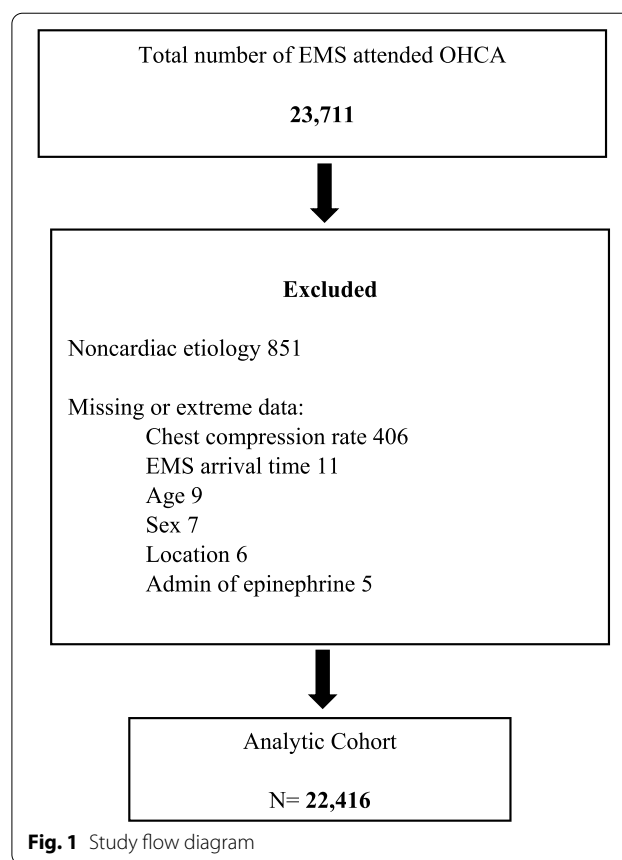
Total number of EMS attended OHCA

**23,711**

**Excluded**

Noncardiac etiology 851

Missing or extreme data:
Chest compression rate 406
EMS arrival time 11
Age 9
Sex 7
Location 6
Admin of epinephrine 5

Analytic Cohort

N= **22,416**

**Fig. 1** Study flow diagram